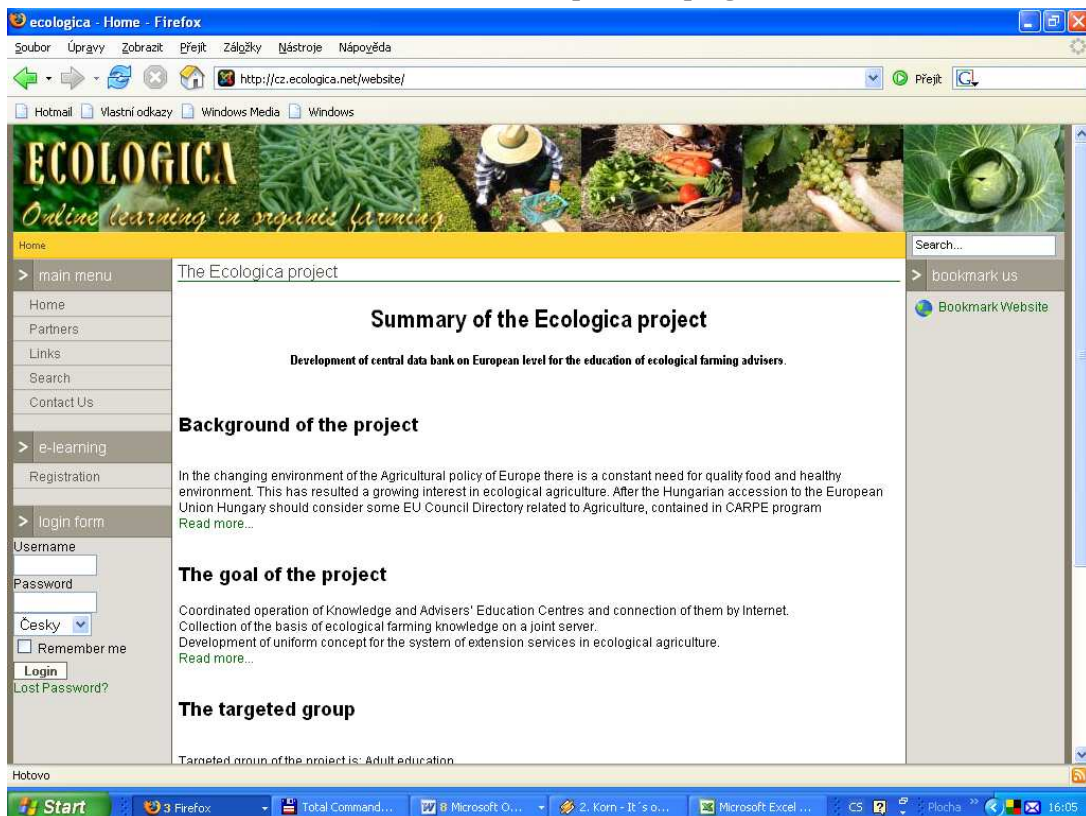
ecologica - Home - Firefox

Soubor Úpravy Zobrazit Přejít Záložky Nástroje Nápověda

http://cz.ecologica.net/website/

Přejít

Hotmail Vlastní odkazy Windows Media Windows

ECOLOGICA
Online learning in organic farming

Home

Search...

main menu
Home
Partners
Links
Search
Contact Us

e-learning
Registration

login form
Username
Password
Česky
Remember me
Login
Lost Password?

The Ecologica project

Summary of the Ecologica project

Development of central data bank on European level for the education of ecological farming advisers.

Background of the project

In the changing environment of the Agricultural policy of Europe there is a constant need for quality food and healthy environment. This has resulted a growing interest in ecological agriculture. After the Hungarian accession to the European Union Hungary should consider some EU Council Directory related to Agriculture, contained in CARPE program
Read more...

The goal of the project

Coordinated operation of Knowledge and Advisers' Education Centres and connection of them by Internet.
Collection of the basis of ecological farming knowledge on a joint server.
Development of uniform concept for the system of extension services in ecological agriculture.
Read more...

The targeted group

Targeted group of the project is: Adult education

bookmark us
Bookmark Website

Hotovo

Start 3 Firefox Total Command... 8 Microsoft O... 2. Korn - It´s o... Microsoft Excel ... CS Plocha 16:05